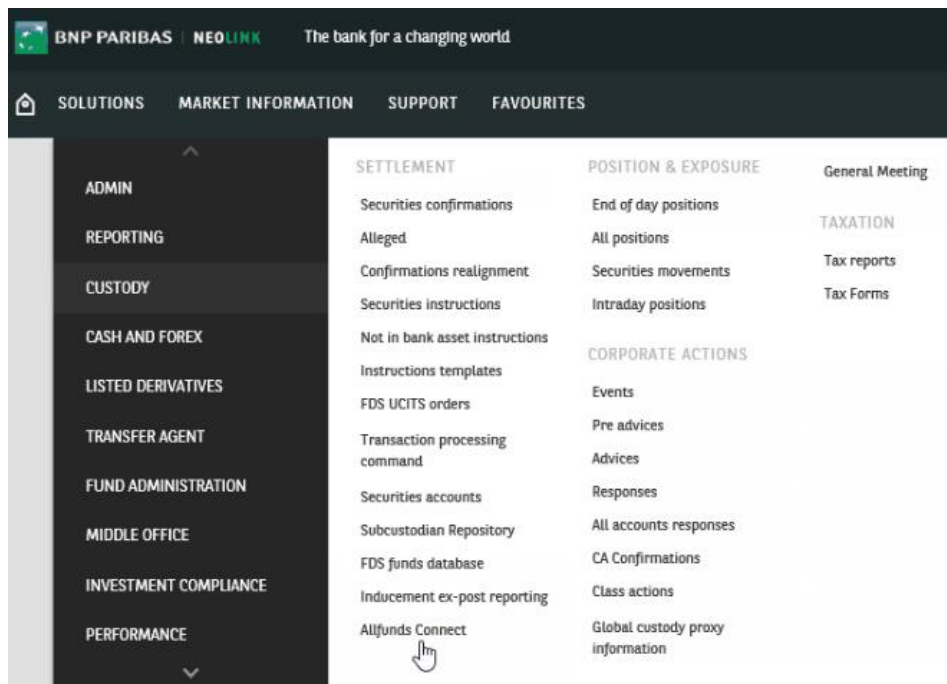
BNP PARIBAS | NEOLINK The bank for a changing world

SOLUTIONS MARKET INFORMATION SUPPORT FAVOURITES

ADMIN
REPORTING
CUSTODY
CASH AND FOREX
LISTED DERIVATIVES
TRANSFER AGENT
FUND ADMINISTRATION
MIDDLE OFFICE
INVESTMENT COMPLIANCE
PERFORMANCE

SETTLEMENT
Securities confirmations
Alleged
Confirmations realignment
Securities instructions
Not in bank asset instructions
Instructions templates
FDS UCITS orders
Transaction processing command
Securities accounts
Subcustodian Repository
FDS funds database
Inducement ex-post reporting
Allfunds Connect

POSITION & EXPOSURE
End of day positions
All positions
Securities movements
Intraday positions

CORPORATE ACTIONS
Events
Pre advices
Advices
Responses
All accounts responses
CA Confirmations
Class actions
Global custody proxy information

General Meeting

TAXATION
Tax reports
Tax Forms